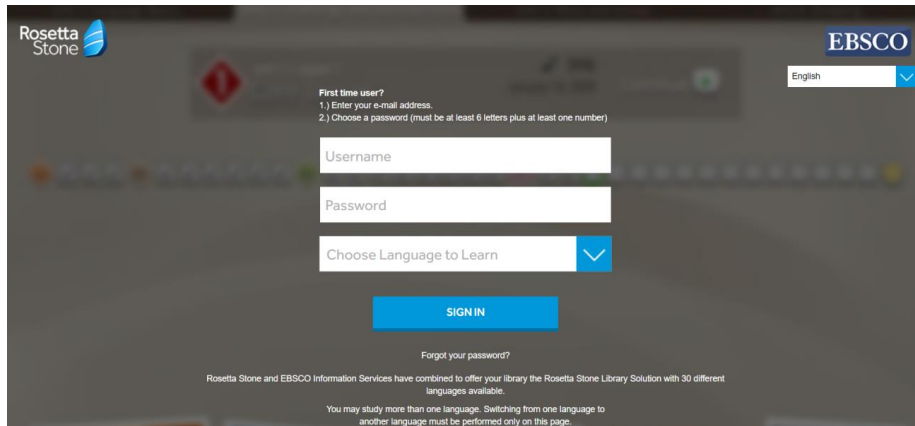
Rosetta Stone

EBSCO

English

First time user?
1.) Enter your e-mail address.
2.) Choose a password (must be at least 6 letters plus at least one number)

Username

Password

Choose Language to Learn

SIGN IN

Forgot your password?

Rosetta Stone and EBSCO Information Services have combined to offer your library the Rosetta Stone Library Solution with 30 different languages available.

You may study more than one language. Switching from one language to another language must be performed only on this page.